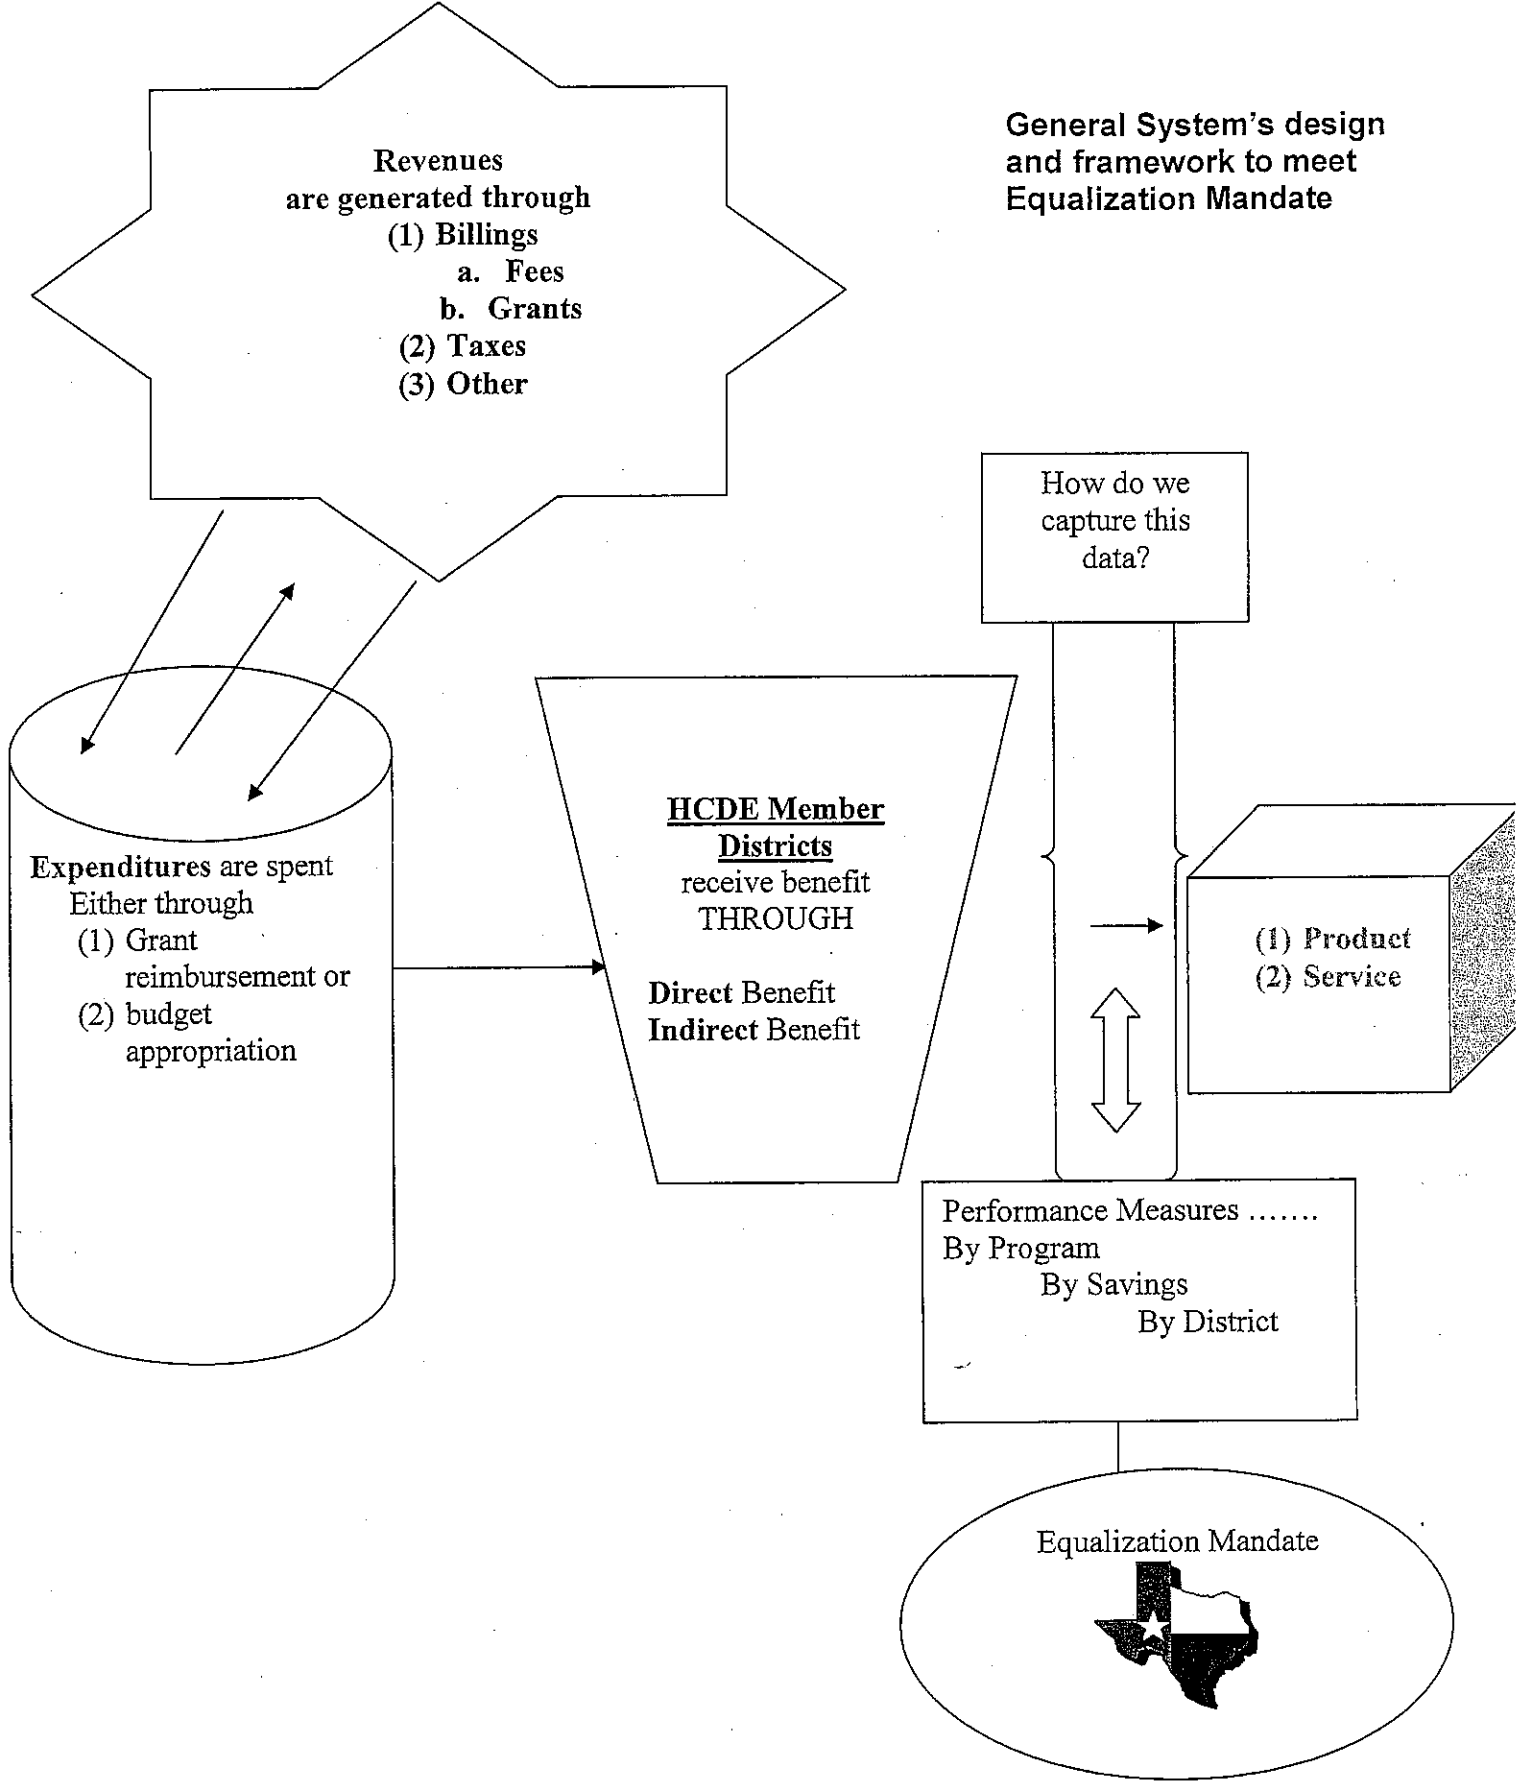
Revenues
are generated through
(1) Billings
a. Fees
b. Grants
(2) Taxes
(3) Other

General System's design and framework to meet Equalization Mandate

How do we capture this data?

Expenditures are spent Either through
(1) Grant reimbursement or
(2) budget appropriation

HCDE Member Districts
receive benefit THROUGH

Direct Benefit
Indirect Benefit

(1) Product
(2) Service

Performance Measures …….
By Program
By Savings
By District

Equalization Mandate